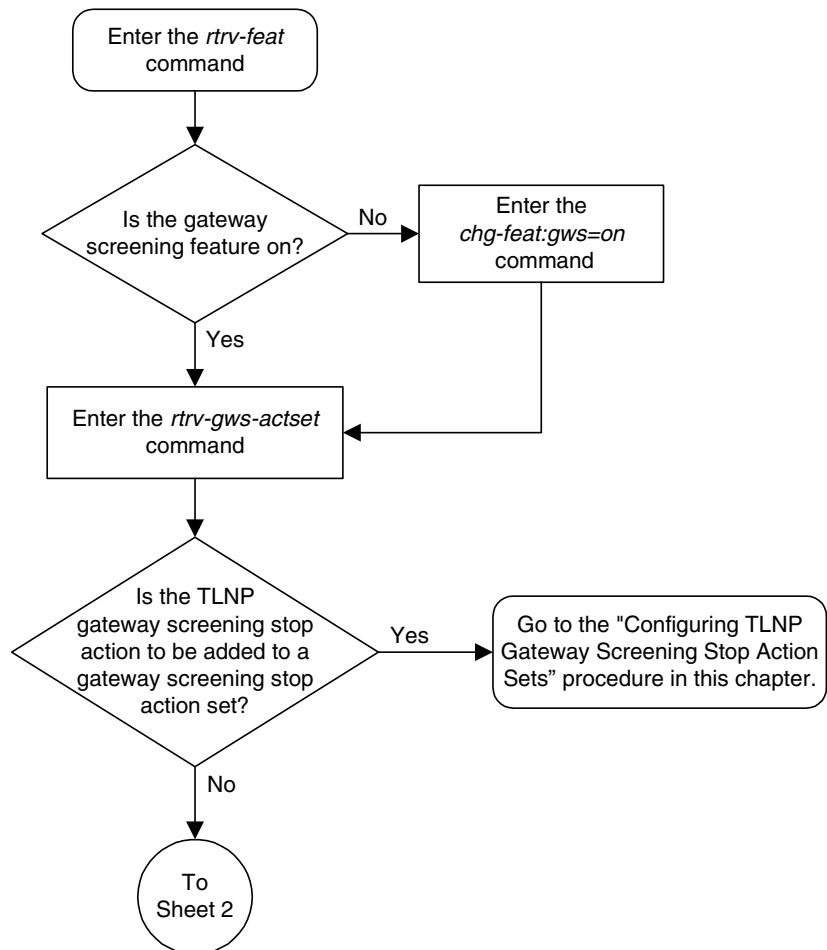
Enter the rtrv-feat command

Is the gateway screening feature on?

No

Enter the chg-feat:gws=on command

Yes

Enter the rtrv-gws-actset command

Is the TLNP gateway screening stop action to be added to a gateway screening stop action set?

Yes

Go to the "Configuring TLNP Gateway Screening Stop Action Sets" procedure in this chapter.

No

To Sheet 2